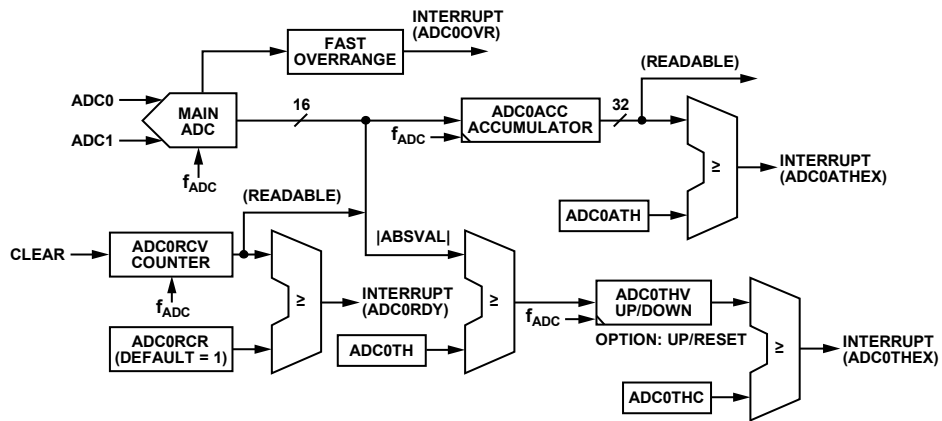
INTERRUPT (ADC0OVR)

FAST OVERRANGE

(READABLE)

ADC0

ADC1

MAIN ADC

$f_{ADC}$

16

ADC0ACC ACCUMULATOR

$f_{ADC}$

32

≥

INTERRUPT (ADC0ATHEX)

ADC0ATH

(READABLE)

|ABSVAL|

CLEAR

ADC0RCV COUNTER

$f_{ADC}$

≥

INTERRUPT (ADC0RDY)

ADC0RCR (DEFAULT = 1)

≥

ADC0TH

$f_{ADC}$

ADC0THV UP/DOWN

OPTION: UP/RESET

≥

INTERRUPT (ADC0THEX)

ADC0THC